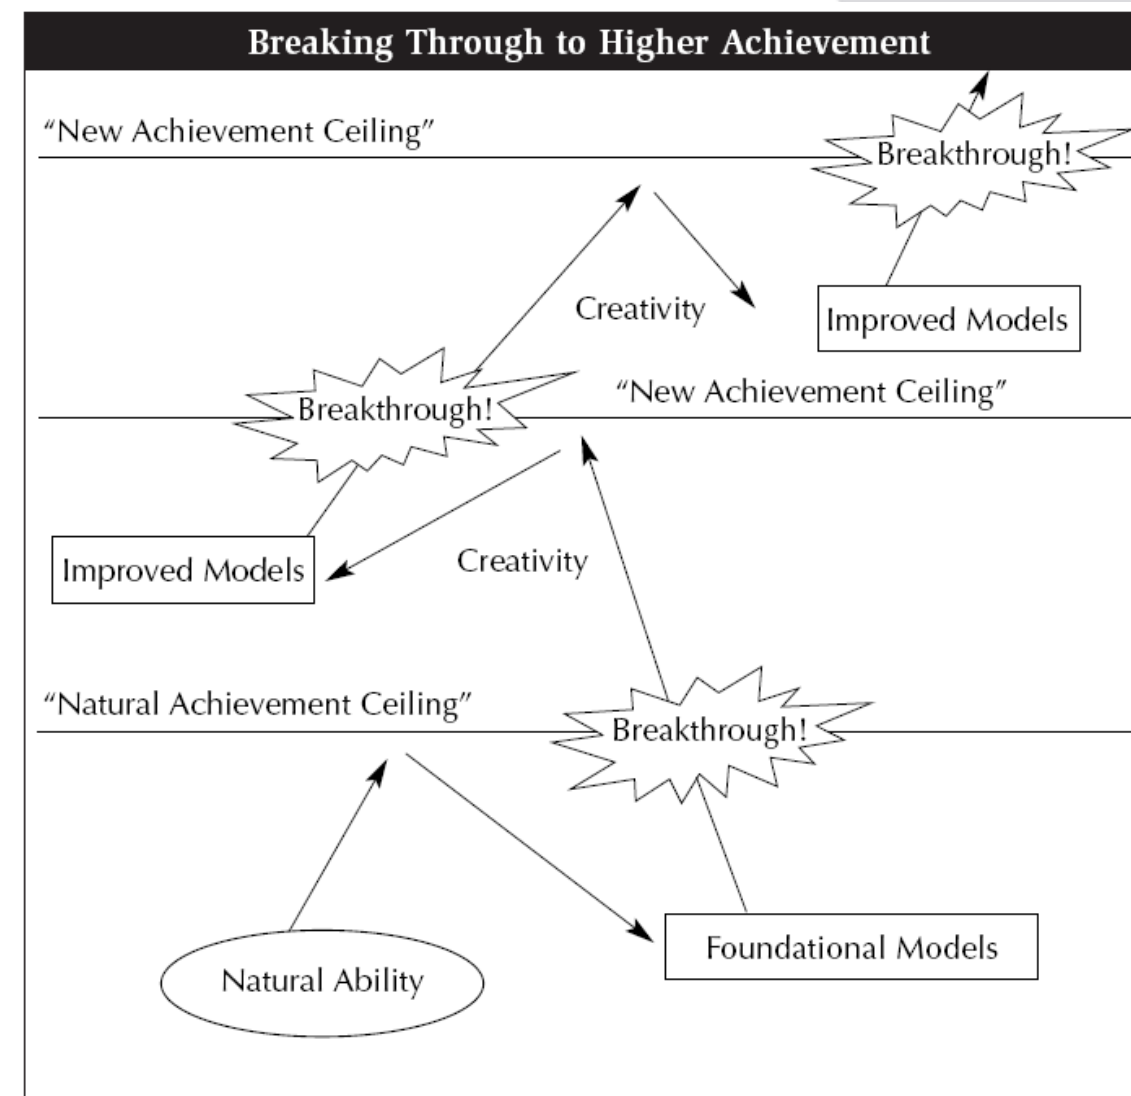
Breaking Through to Higher Achievement

"New Achievement Ceiling"

Breakthrough!

Creativity

Improved Models

Breakthrough!

"New Achievement Ceiling"

Improved Models

Creativity

"Natural Achievement Ceiling"

Breakthrough!

Foundational Models

Natural Ability